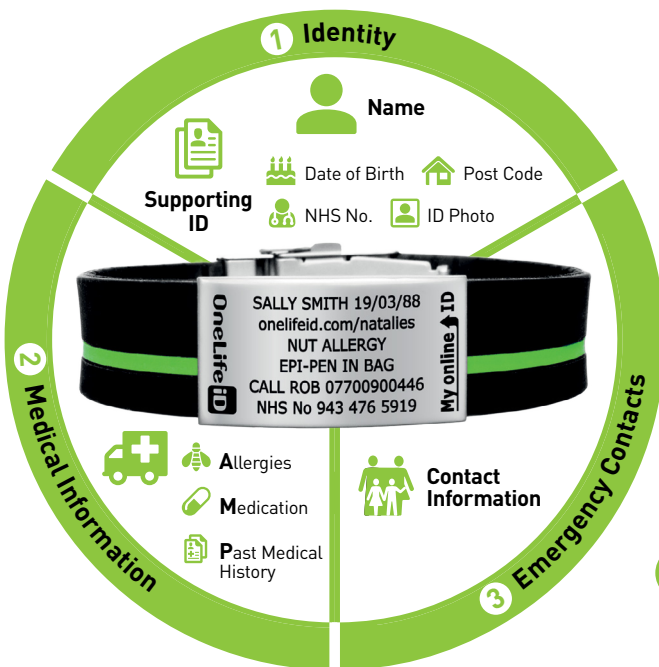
1 Identity

Name

Supporting ID

Date of Birth

Post Code

NHS No.

ID Photo

OneLifeID

SALLY SMITH 19/03/88
onelifeid.com/natalles
NUT ALLERGY
EPI-PEN IN BAG
CALL ROB 07700900446
NHS No 943 476 5919

My online ID

2 Medical Information

Allergies

Medication

Past Medical History

Contact Information

3 Emergency Contacts